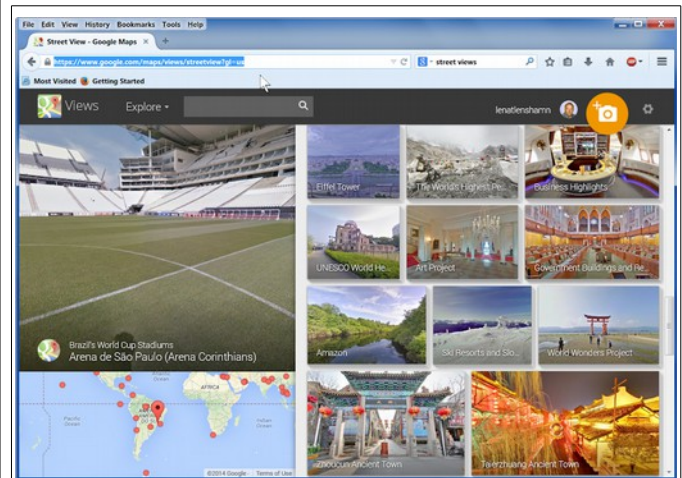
File Edit View History Bookmarks Tools Help

Street View - Google Maps ×

https://www.google.com/maps/views/streetview?gl=us

street views

Most Visited Getting Started

Views Explore

lenatlenshamn

Brazil's World Cup Stadiums
Arena de São Paulo (Arena Corinthians)

Eiffel Tower

The World's Highest Pe...

Business Highlights

UNESCO World He...

Art Project

Government Buildings and He...

Amazon

Ski Resorts and Slo...

World Wonders Project

Zhoucun Ancient Town

Taierzhuang Ancient Town

AFRICA

©2014 Google Terms of Use